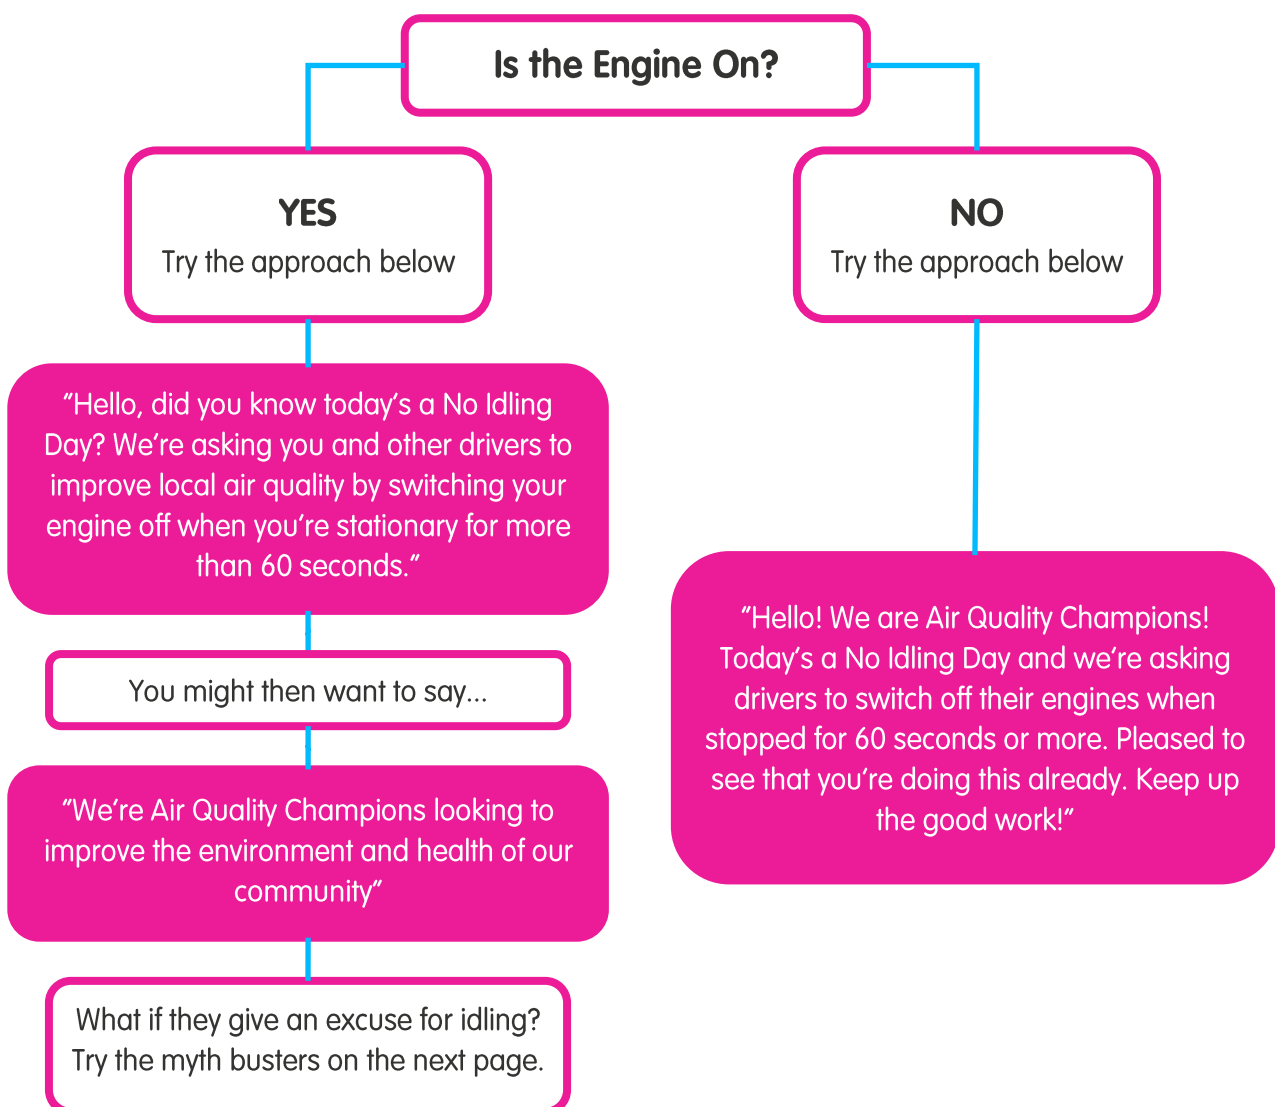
Is the Engine On?

YES
Try the approach below

NO
Try the approach below

“Hello, did you know today’s a No Idling Day? We’re asking you and other drivers to improve local air quality by switching your engine off when you’re stationary for more than 60 seconds.”

You might then want to say...

“We’re Air Quality Champions looking to improve the environment and health of our community”

What if they give an excuse for idling? Try the myth busters on the next page.

“Hello! We are Air Quality Champions! Today’s a No Idling Day and we’re asking drivers to switch off their engines when stopped for 60 seconds or more. Pleased to see that you’re doing this already. Keep up the good work!”